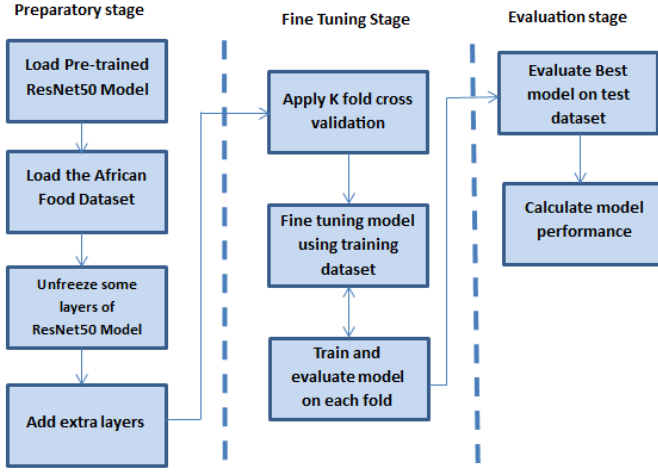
Preparatory stage

Load Pre-trained ResNet50 Model

Load the African Food Dataset

Unfreeze some layers of ResNet50 Model

Add extra layers

Fine Tuning Stage

Apply K fold cross validation

Fine tuning model using training dataset

Train and evaluate model on each fold

Evaluation stage

Evaluate Best model on test dataset

Calculate model performance